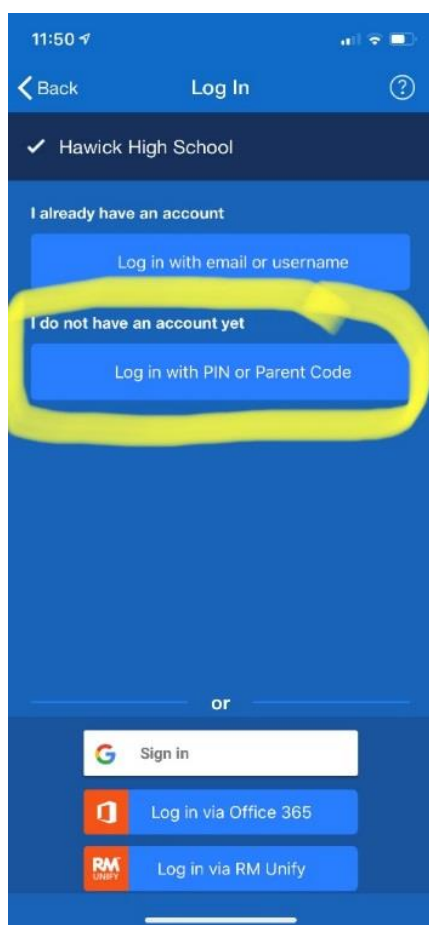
11:50

Back

Log In

?

✓ Hawick High School

I already have an account

Log in with email or username

I do not have an account yet

Log in with PIN or Parent Code

or

G Sign in

Log in via Office 365

RM UNIFY Log in via RM Unify